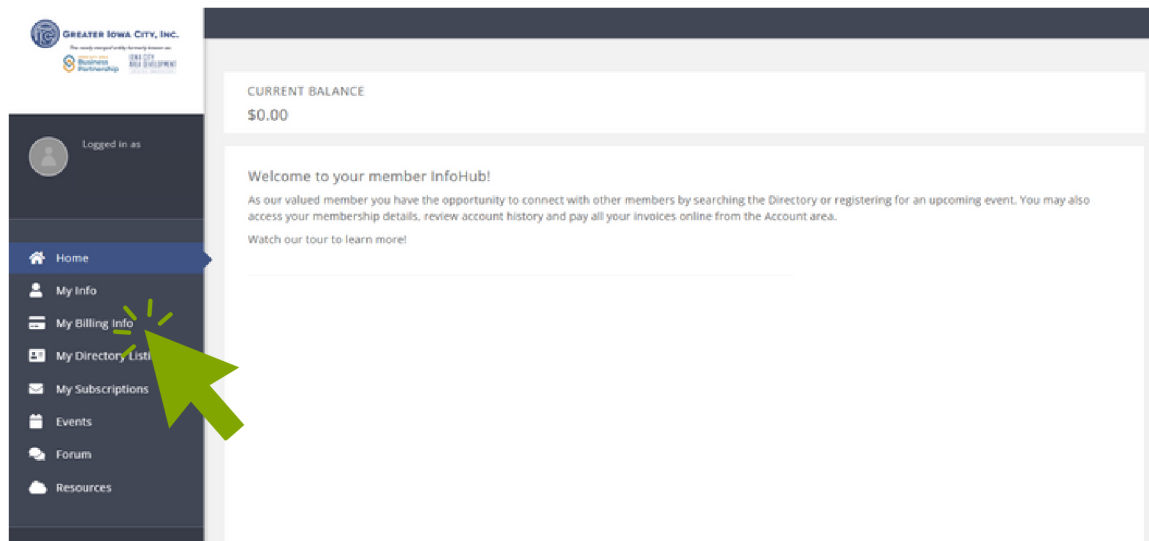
Greater Iowa City, Inc.
The newly merged entity formerly known as:
Business Partnership
IOWA CITY AREA DEVELOPMENT

Logged in as

Home
My Info
My Billing Info
My Directory Listi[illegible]
My Subscriptions
Events
Forum
Resources

CURRENT BALANCE
$0.00

Welcome to your member InfoHub!

As our valued member you have the opportunity to connect with other members by searching the Directory or registering for an upcoming event. You may also access your membership details, review account history and pay all your invoices online from the Account area.

Watch our tour to learn more!